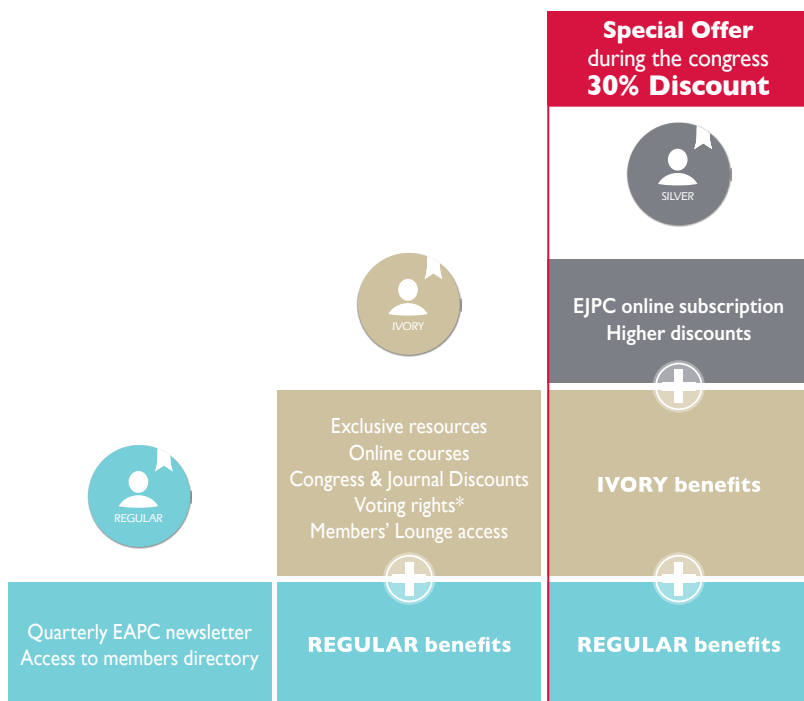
Special Offer
during the congress
30% Discount

SILVER

IVORY

EJPC online subscription
Higher discounts

Exclusive resources
Online courses
Congress & Journal Discounts
Voting rights*
Members' Lounge access

IVORY benefits

REGULAR

Quarterly EAPC newsletter
Access to members directory

REGULAR benefits

REGULAR benefits